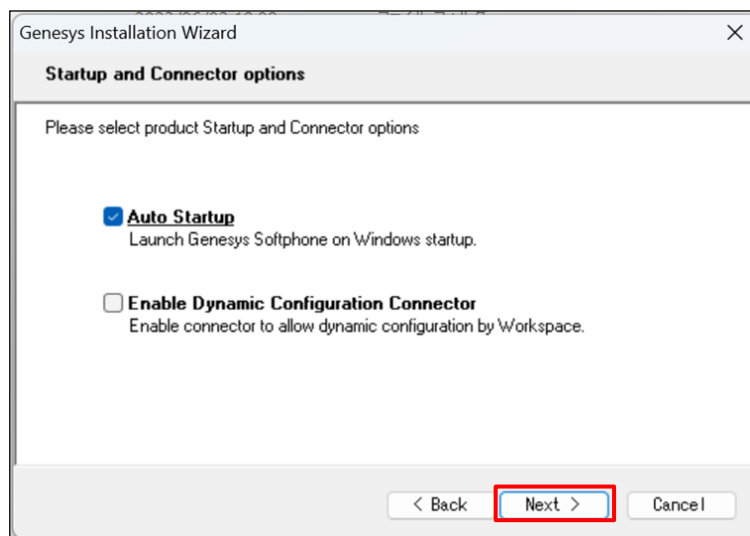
Genesys Installation Wizard

Startup and Connector options

Please select product Startup and Connector options

Auto Startup
Launch Genesys Softphone on Windows startup.

Enable Dynamic Configuration Connector
Enable connector to allow dynamic configuration by Workspace.

< Back

Next >

Cancel